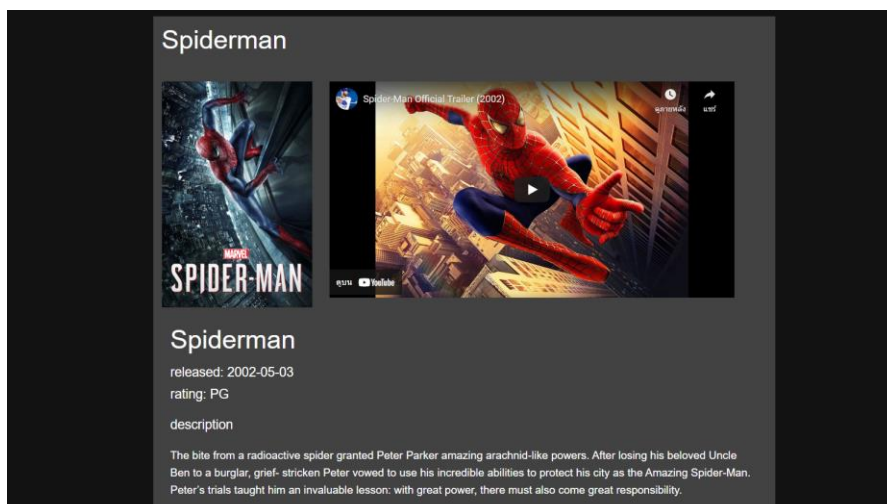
Spiderman

MARVEL
SPIDER-MAN

Spider Man Official Trailer (2002)

ดูภายหลัง

แชร์

ดูบน YouTube

Spiderman

released: 2002-05-03

rating: PG

description

The bite from a radioactive spider granted Peter Parker amazing arachnid-like powers. After losing his beloved Uncle Ben to a burglar, grief- stricken Peter vowed to use his incredible abilities to protect his city as the Amazing Spider-Man. Peter's trials taught him an invaluable lesson: with great power, there must also come great responsibility.